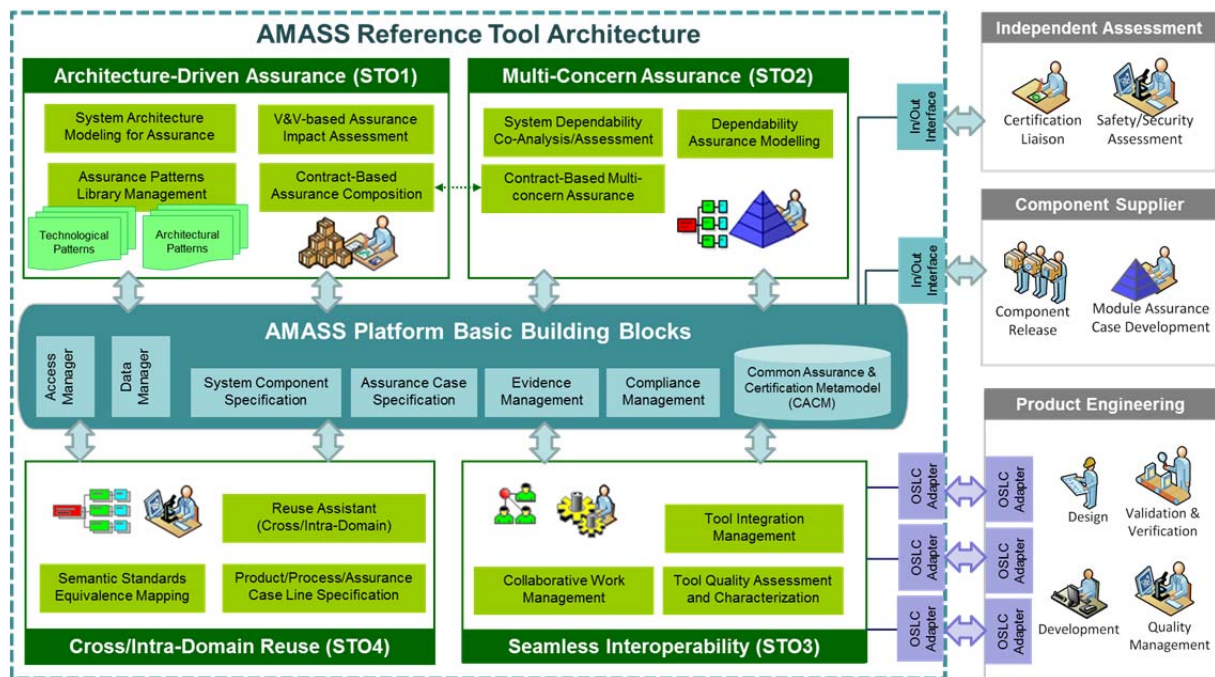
AMASS Reference Tool Architecture

Architecture-Driven Assurance (STO1)

System Architecture Modeling for Assurance

V&V-based Assurance Impact Assessment

Assurance Patterns Library Management

Contract-Based Assurance Composition

Technological Patterns

Architectural Patterns

Multi-Concern Assurance (STO2)

System Dependability Co-Analysis/Assessment

Dependability Assurance Modelling

Contract-Based Multi-concern Assurance

In/Out Interface

In/Out Interface

Independent Assessment

Certification Liaison

Safety/Security Assessment

Component Supplier

Component Release

Module Assurance Case Development

AMASS Platform Basic Building Blocks

Access Manager

Data Manager

System Component Specification

Assurance Case Specification

Evidence Management

Compliance Management

Common Assurance & Certification Metamodel (CACM)

Product Engineering

Reuse Assistant (Cross/Intra-Domain)

Semantic Standards Equivalence Mapping

Product/Process/Assurance Case Line Specification

Cross/Intra-Domain Reuse (STO4)

Tool Integration Management

Collaborative Work Management

Tool Quality Assessment and Characterization

Seamless Interoperability (STO3)

OSLC Adapter

OSLC Adapter

OSLC Adapter

OSLC Adapter

OSLC Adapter

OSLC Adapter

Design

Validation & Verification

Development

Quality Management